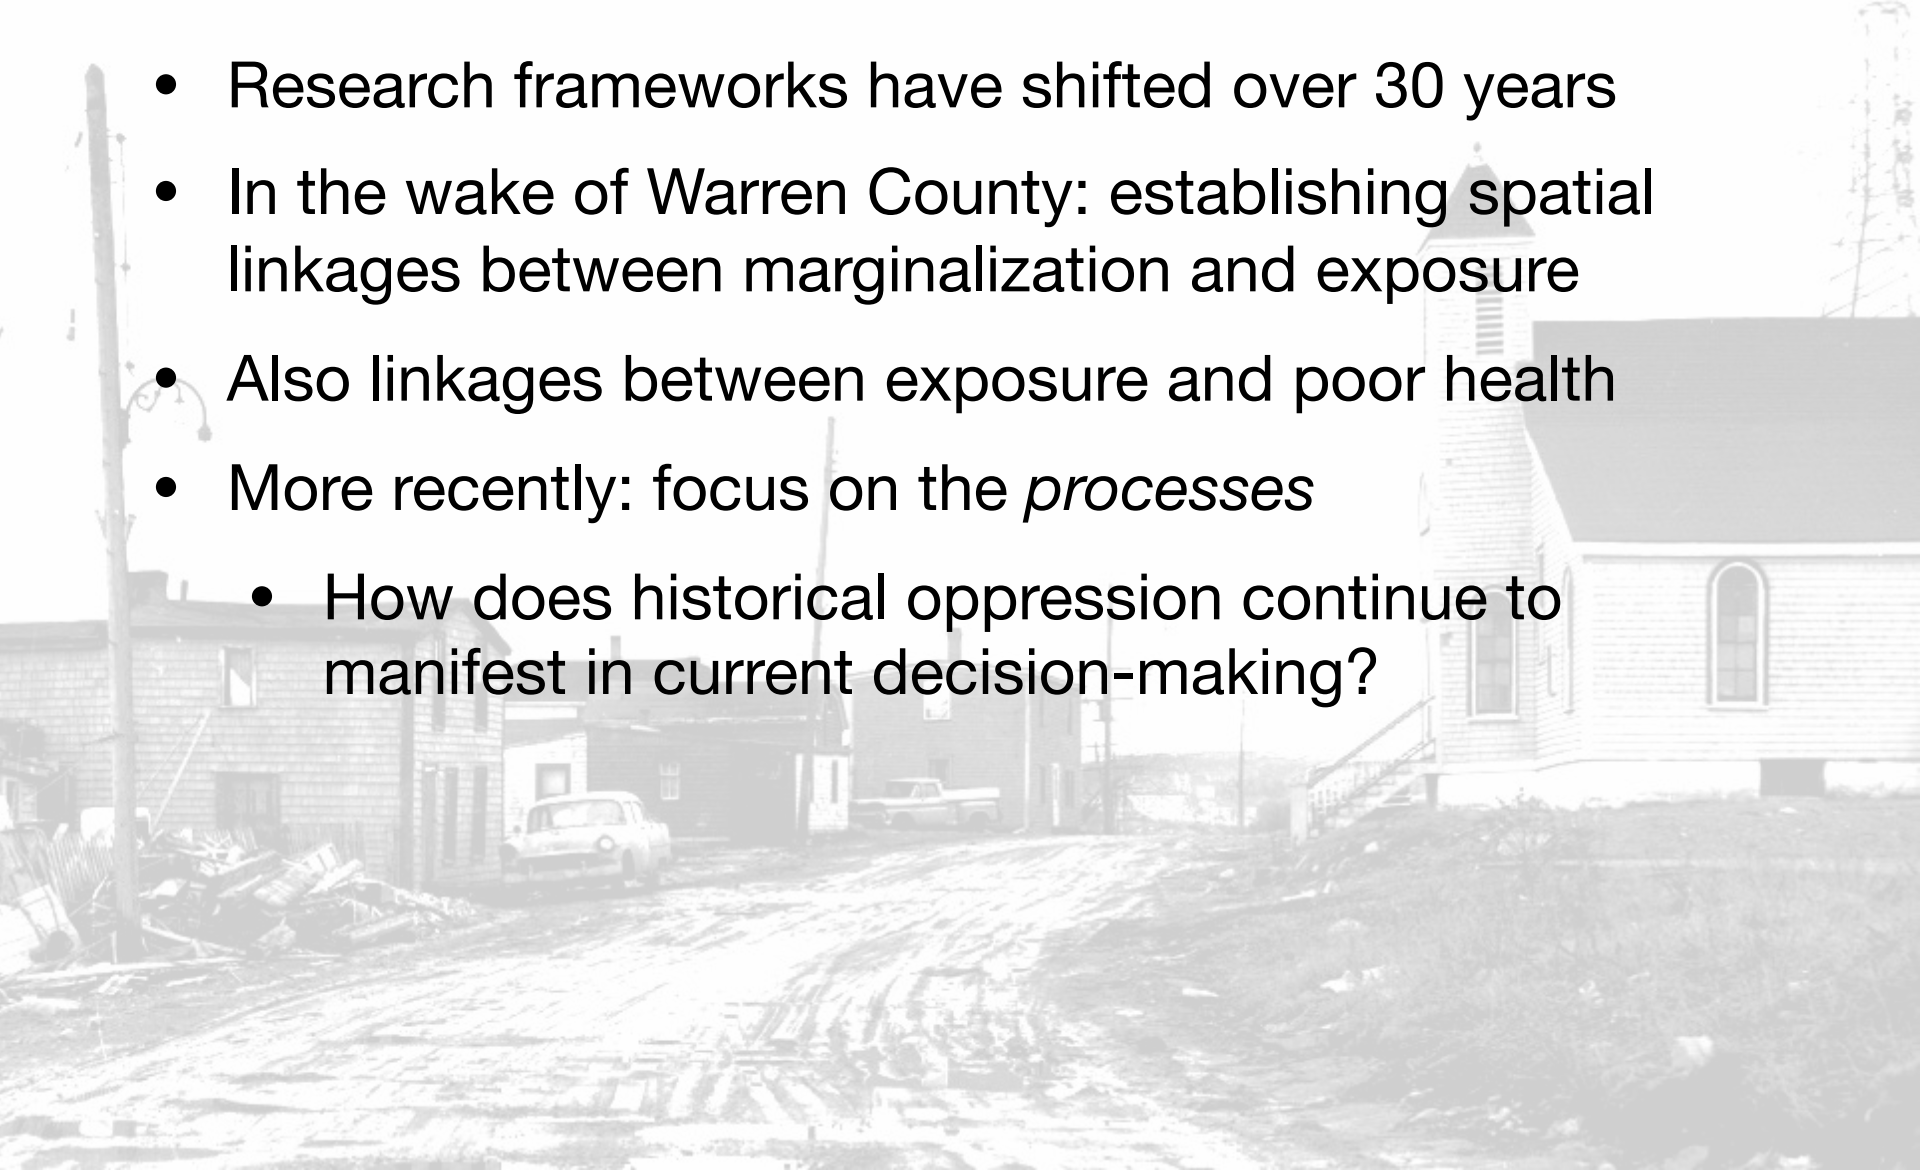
- Research frameworks have shifted over 30 years
- In the wake of Warren County: establishing spatial linkages between marginalization and exposure
- Also linkages between exposure and poor health
- More recently: focus on the *processes*
    - How does historical oppression continue to manifest in current decision-making?